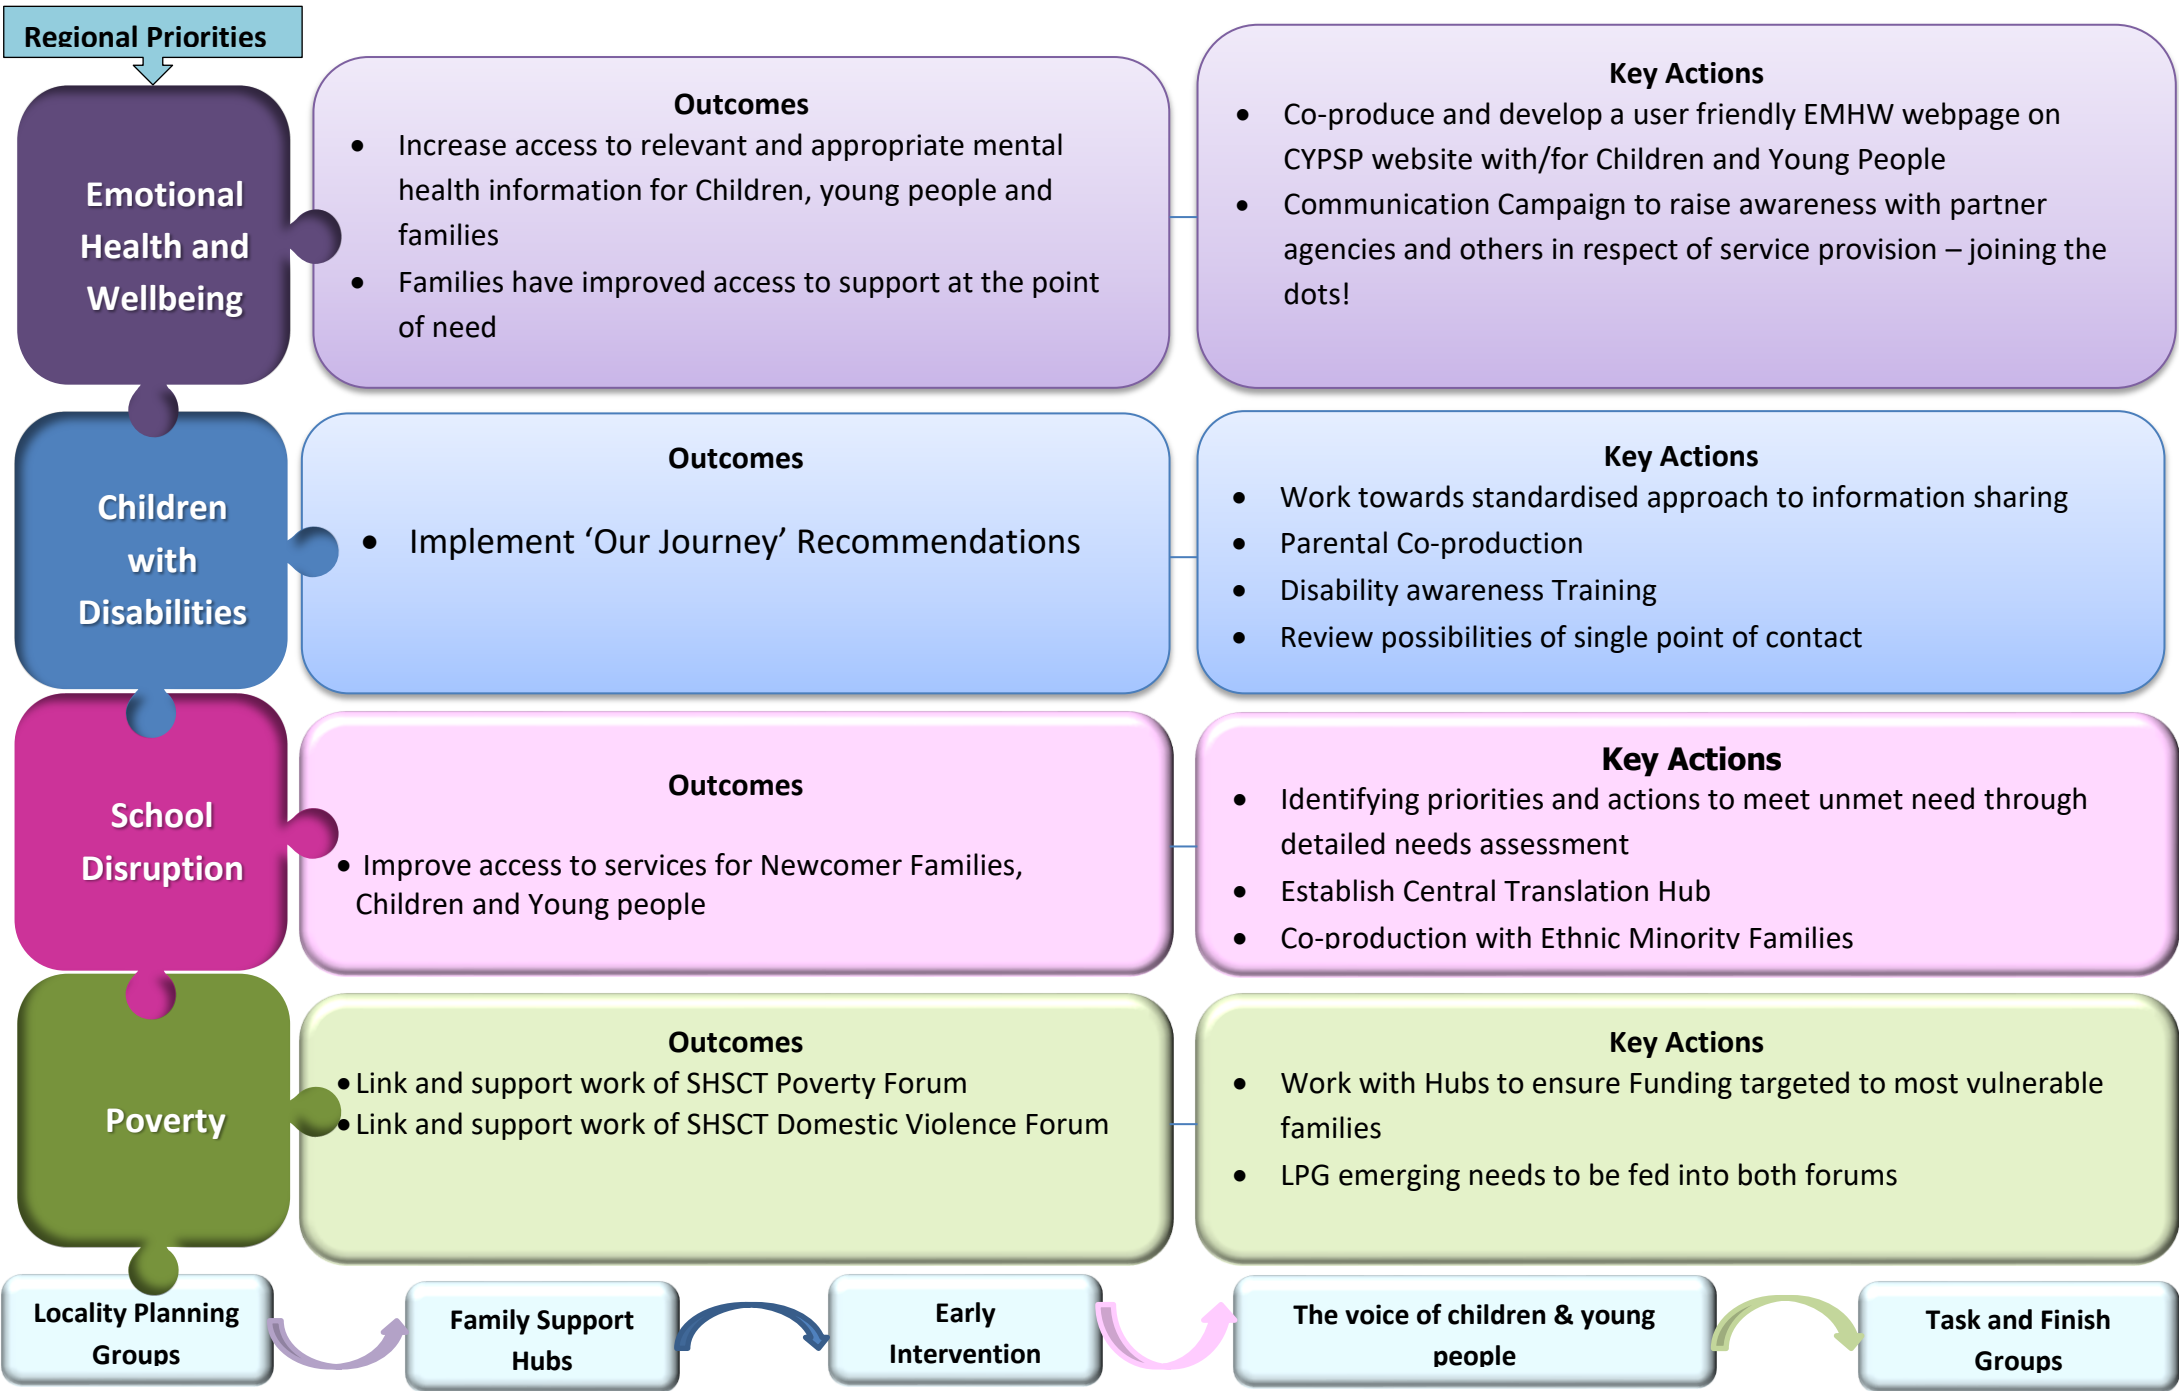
Regional Priorities

Emotional Health and Wellbeing

Outcomes
- Increase access to relevant and appropriate mental health information for Children, young people and families
- Families have improved access to support at the point of need

Key Actions
- Co-produce and develop a user friendly EMHW webpage on CYPSP website with/for Children and Young People
- Communication Campaign to raise awareness with partner agencies and others in respect of service provision – joining the dots!

Children with Disabilities

Outcomes
- Implement 'Our Journey' Recommendations

Key Actions
- Work towards standardised approach to information sharing
- Parental Co-production
- Disability awareness Training
- Review possibilities of single point of contact

School Disruption

Outcomes
- Improve access to services for Newcomer Families, Children and Young people

Key Actions
- Identifying priorities and actions to meet unmet need through detailed needs assessment
- Establish Central Translation Hub
- Co-production with Ethnic Minority Families

Poverty

Outcomes
- Link and support work of SHSCT Poverty Forum
- Link and support work of SHSCT Domestic Violence Forum

Key Actions
- Work with Hubs to ensure Funding targeted to most vulnerable families
- LPG emerging needs to be fed into both forums

Locality Planning Groups

Family Support Hubs

Early Intervention

The voice of children & young people

Task and Finish Groups